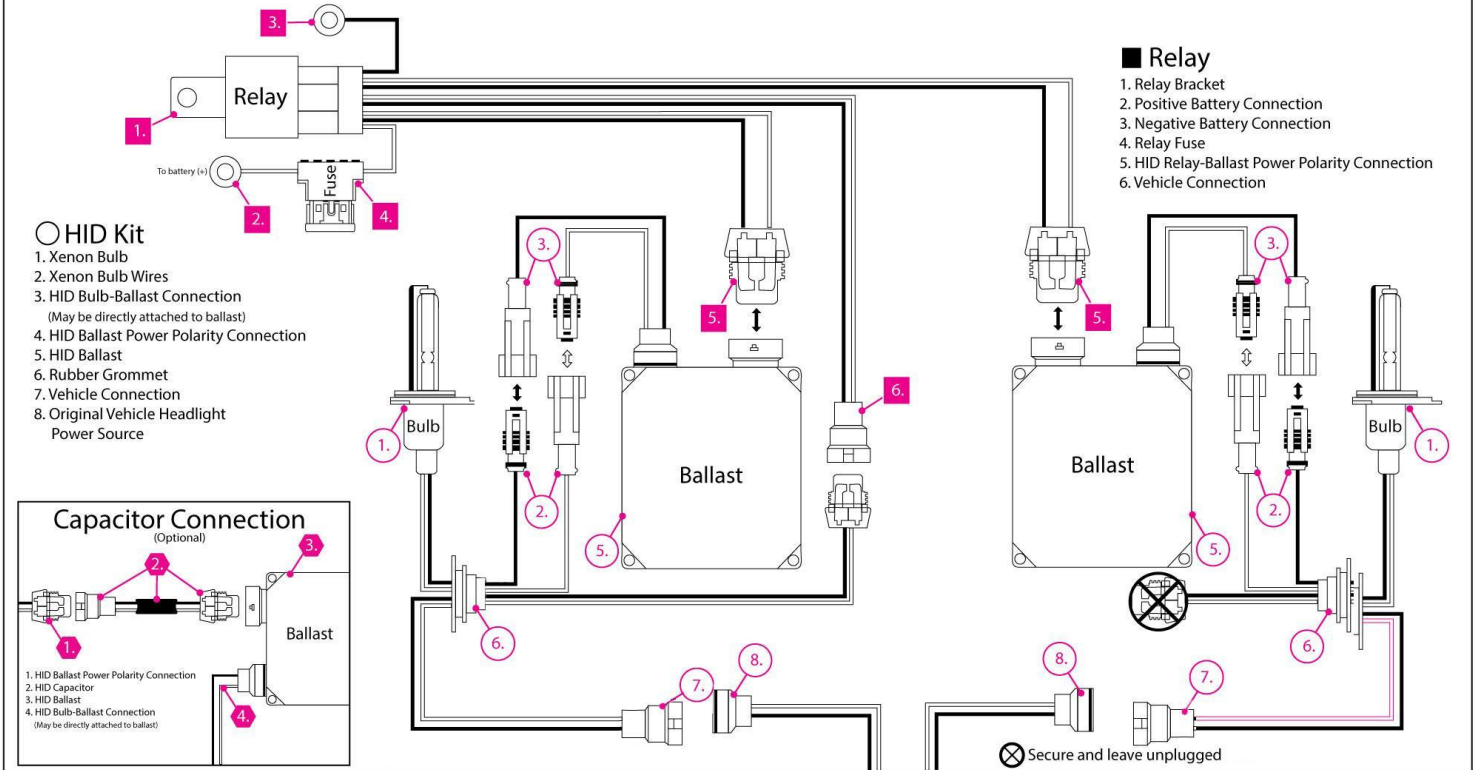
3.

Relay

1.

To battery (+)

Fuse

2.

4.

■ Relay
1. Relay Bracket
2. Positive Battery Connection
3. Negative Battery Connection
4. Relay Fuse
5. HID Relay-Ballast Power Polarity Connection
6. Vehicle Connection

○ HID Kit
1. Xenon Bulb
2. Xenon Bulb Wires
3. HID Bulb-Ballast Connection
(May be directly attached to ballast)
4. HID Ballast Power Polarity Connection
5. HID Ballast
6. Rubber Grommet
7. Vehicle Connection
8. Original Vehicle Headlight Power Source

3.

5.

5.

3.

6.

Bulb

1.

Ballast

Ballast

Bulb

1.

2.

5.

5.

2.

Capacitor Connection
(Optional)

2.

3.

Ballast

1.

1. HID Ballast Power Polarity Connection
2. HID Capacitor
3. HID Ballast
4. HID Bulb-Ballast Connection
(May be directly attached to ballast)

4.

6.

6.

7.

8.

8.

7.

⊗ Secure and leave unplugged